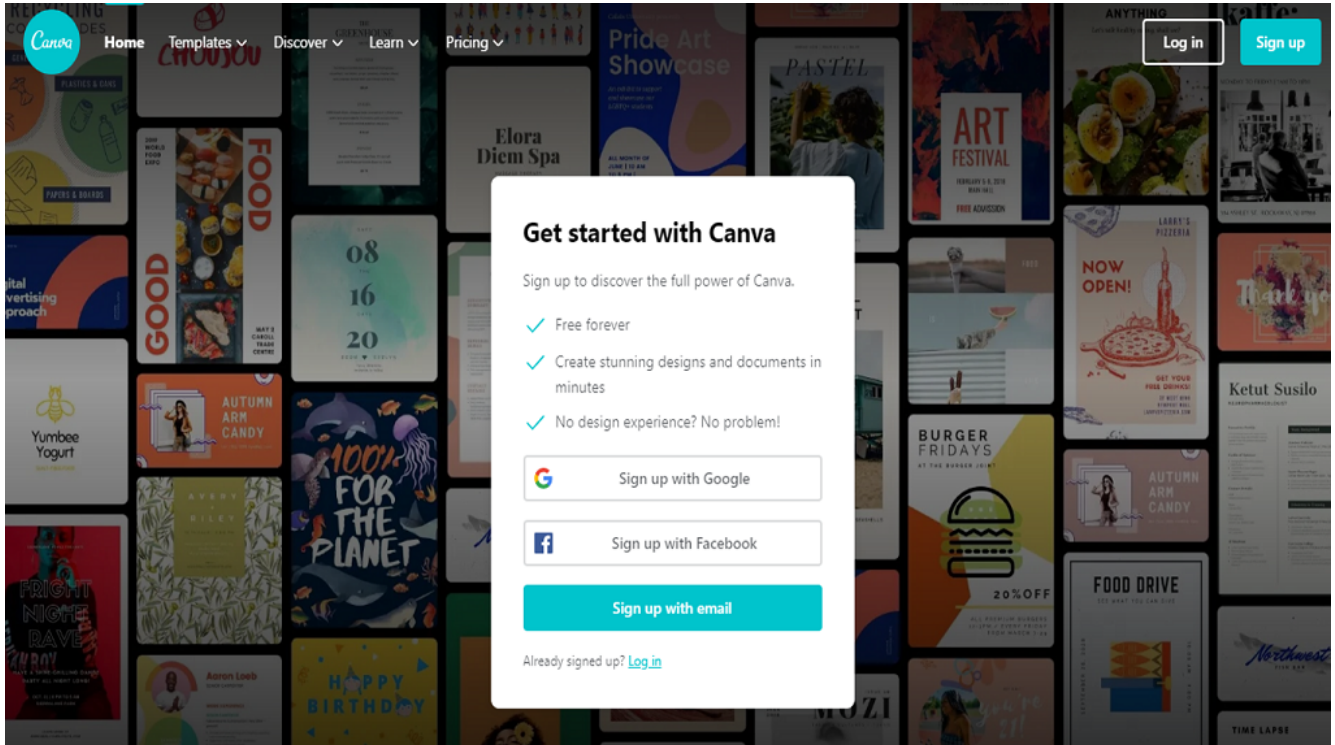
Canva Home Templates Discover Learn Pricing

Log in Sign up

Get started with Canva

Sign up to discover the full power of Canva.

Free forever

Create stunning designs and documents in minutes

No design experience? No problem!

Sign up with Google

Sign up with Facebook

Sign up with email

Already signed up? Log in

CHOUSOU
FOOD
GOOD
Elora Diem Spa
Pride Art Showcase
PASTEL
ART FESTIVAL
FREE ADMISSION
ANYTHING
08 16 20
AUTUMN ARM CANDY
100% FOR THE PLANET
Yumbee Yogurt
FRIGHT NIGHT RAVE
HAPPY BIRTHDAY
Aaron Loeb
NOW OPEN!
LARRY'S PIZZERIA
Ketut Susilo
BURGER FRIDAYS
20%OFF
AUTUMN ARM CANDY
FOOD DRIVE
Northwest
TIME LAPSE
MOZI
PAPERS & BOARDS
PLASTICS & CANS
igital dvertising proach